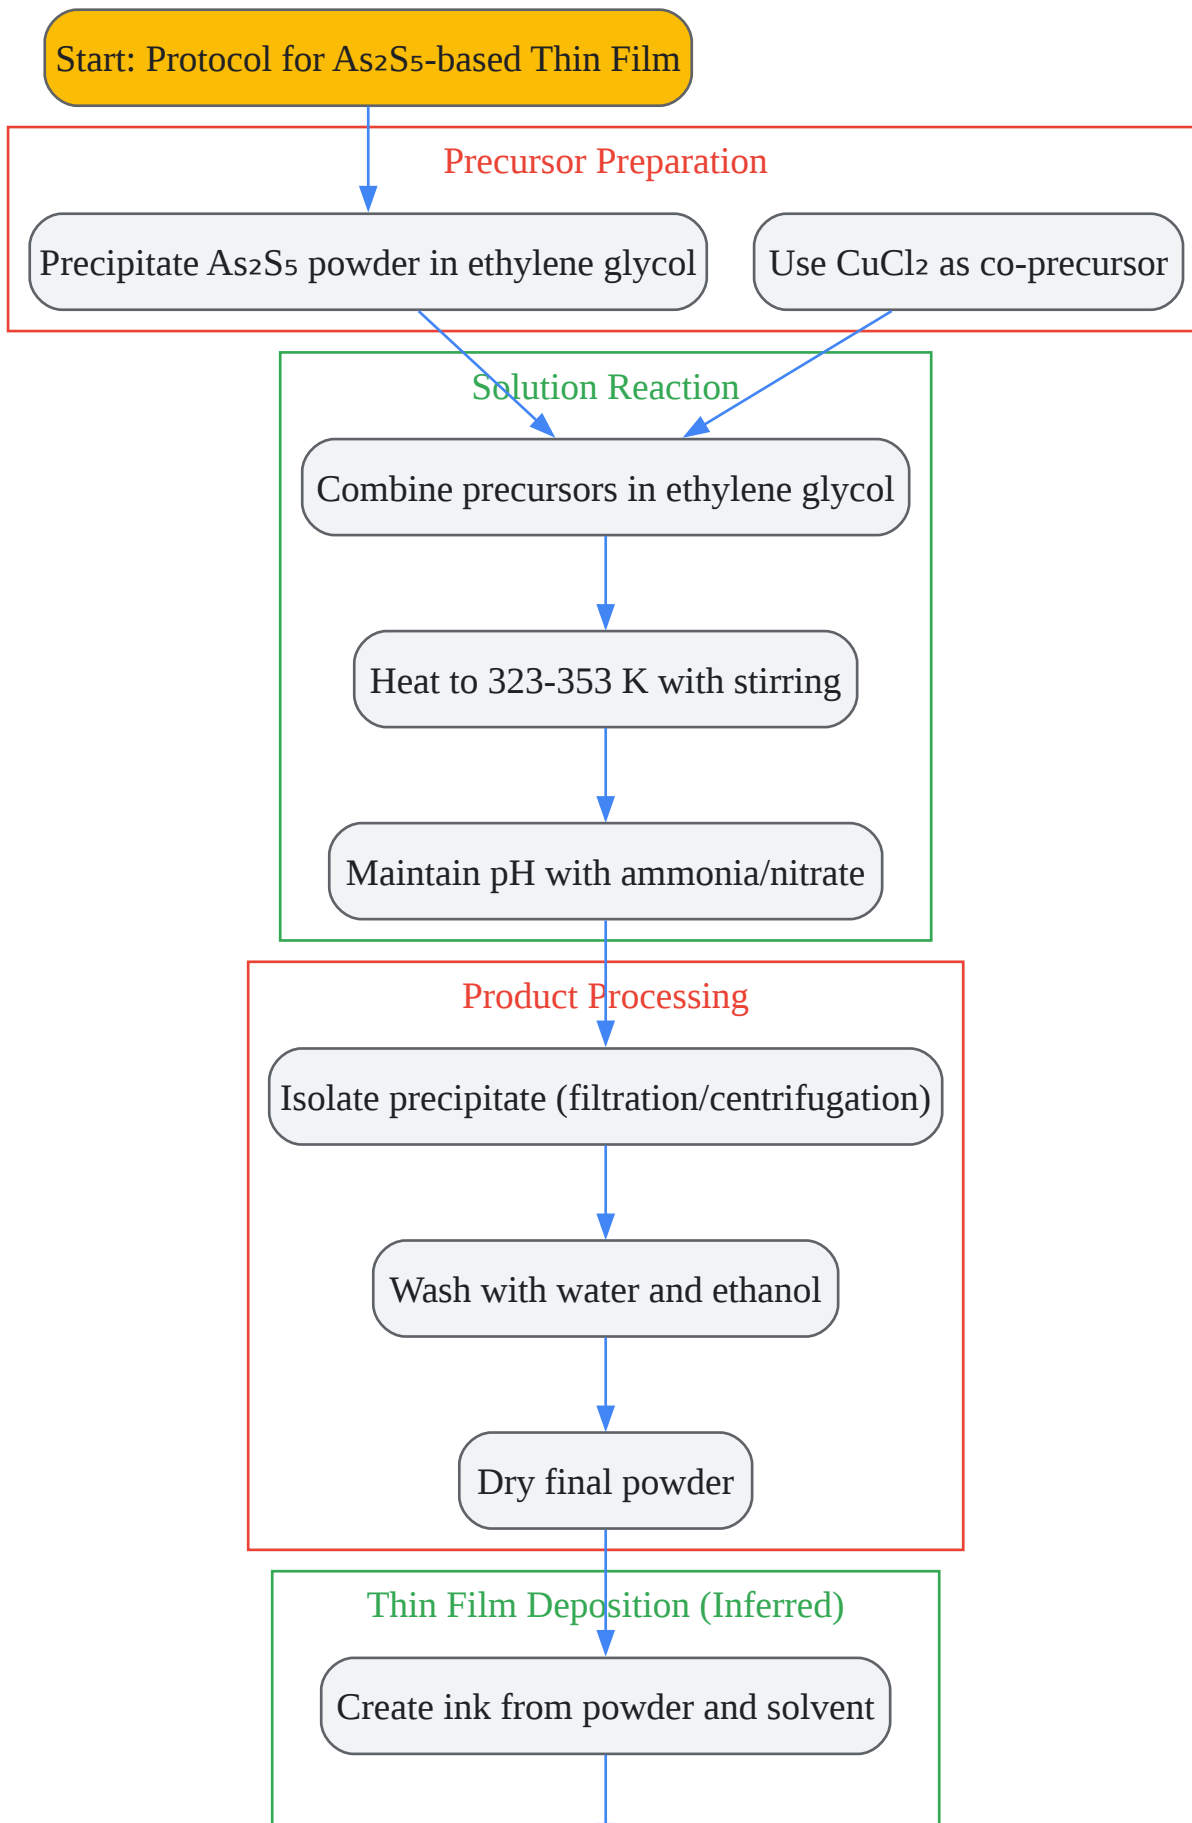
Start: Protocol for $As_2S_5$-based Thin Film

Precursor Preparation

Precipitate $As_2S_5$ powder in ethylene glycol

Use $CuCl_2$ as co-precursor

Solution Reaction

Combine precursors in ethylene glycol

Heat to 323-353 K with stirring

Maintain pH with ammonia/nitrate

Product Processing

Isolate precipitate (filtration/centrifugation)

Wash with water and ethanol

Dry final powder

Thin Film Deposition (Inferred)

Create ink from powder and solvent